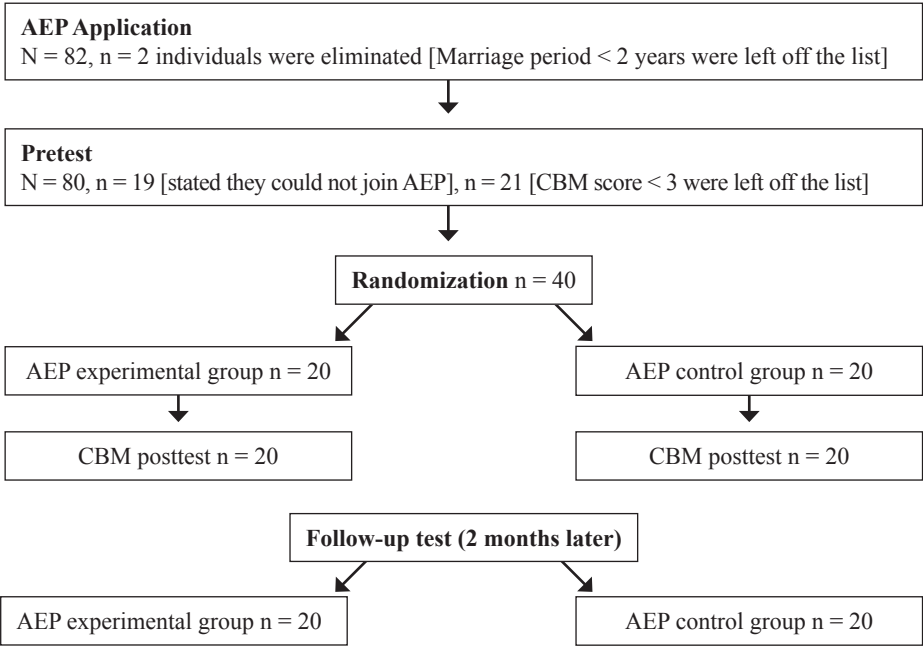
**AEP Application**
N = 82, n = 2 individuals were eliminated [Marriage period < 2 years were left off the list]

**Pretest**
N = 80, n = 19 [stated they could not join AEP], n = 21 [CBM score < 3 were left off the list]

**Randomization** n = 40

AEP experimental group n = 20

AEP control group n = 20

CBM posttest n = 20

CBM posttest n = 20

**Follow-up test (2 months later)**

AEP experimental group n = 20

AEP control group n = 20